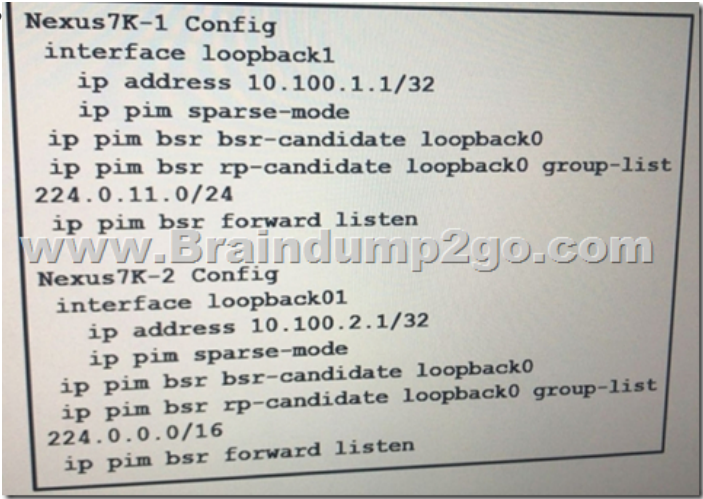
Nexus7K-1 Config
interface loopback1
ip address 10.100.1.1/32
ip pim sparse-mode
ip pim bsr bsr-candidate loopback0
ip pim bsr rp-candidate loopback0 group-list 224.0.11.0/24
ip pim bsr forward listen

www.Braindump2go.com

Nexus7K-2 Config
interface loopback01
ip address 10.100.2.1/32
ip pim sparse-mode
ip pim bsr bsr-candidate loopback0
ip pim bsr rp-candidate loopback0 group-list 224.0.0.0/16
ip pim bsr forward listen